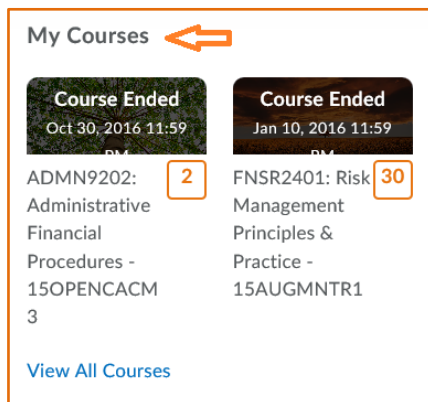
My Courses

Course Ended
Oct 30, 2016 11:59 PM

ADMN9202: Administrative Financial Procedures - 15OPENCACM3

2

Course Ended
Jan 10, 2016 11:59 PM

FNSR2401: Risk Management Principles & Practice - 15AUGMNTR1

30

View All Courses